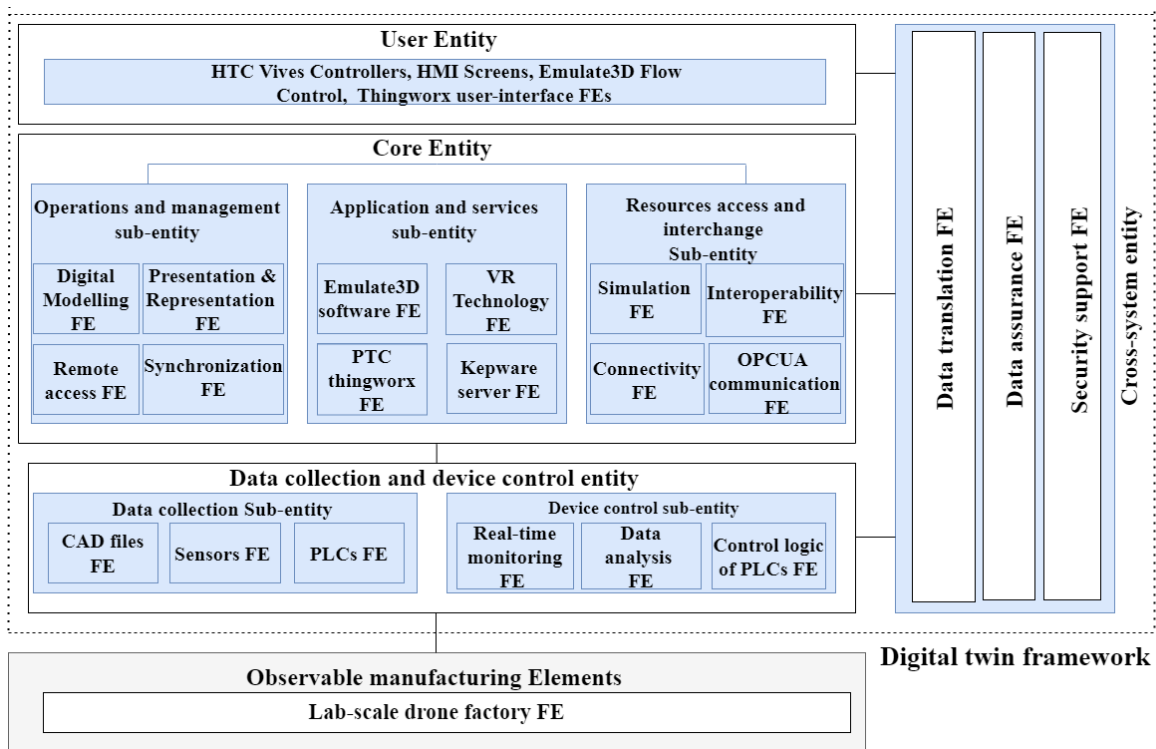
User Entity

HTC Vives Controllers, HMI Screens, Emulate3D Flow Control, Thingworx user-interface FEs

Core Entity

Operations and management sub-entity

Digital Modelling FE

Presentation & Representation FE

Remote access FE

Synchronization FE

Application and services sub-entity

Emulate3D software FE

VR Technology FE

PTC thingworx FE

Kepware server FE

Resources access and interchange Sub-entity

Simulation FE

Interoperability FE

Connectivity FE

OPCUA communication FE

Data collection and device control entity

Data collection Sub-entity

CAD files FE

Sensors FE

PLCs FE

Device control sub-entity

Real-time monitoring FE

Data analysis FE

Control logic of PLCs FE

Data translation FE

Data assurance FE

Security support FE

Cross-system entity

Digital twin framework

Observable manufacturing Elements

Lab-scale drone factory FE